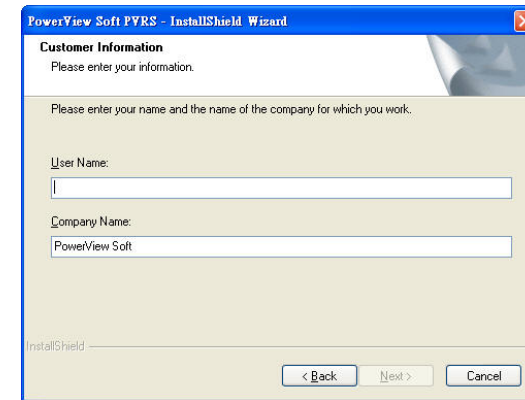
PowerView Soft PVRS - InstallShield Wizard

Customer Information
Please enter your information.

Please enter your name and the name of the company for which you work.

User Name:

Company Name:
PowerView Soft

InstallShield

< Back
Next >
Cancel